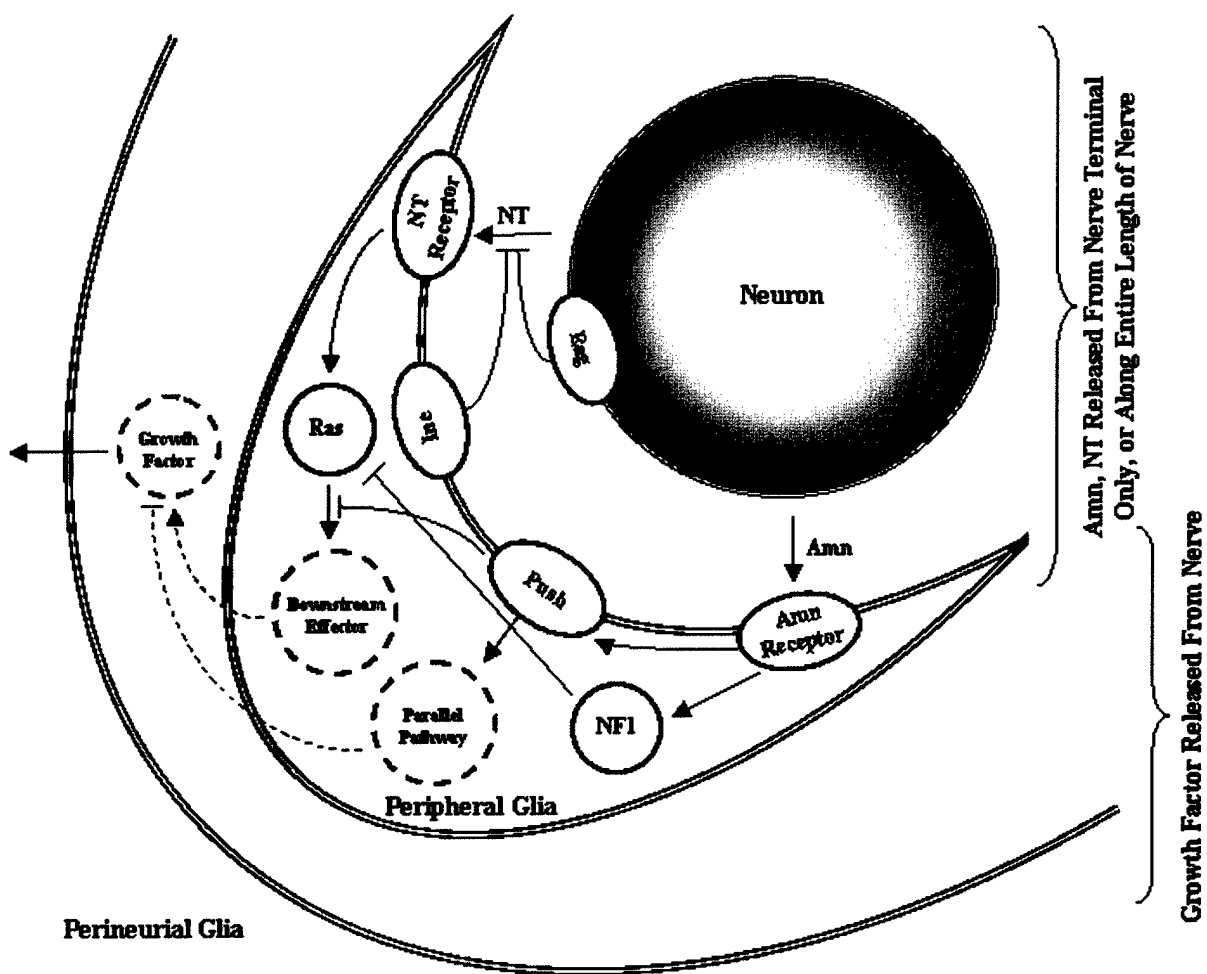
NT Receptor

NT

Neuron

Rgs

Ras

Ine

Growth Factor

Downstream Effector

Push

Amn

Amn Receptor

Parallel Pathway

NF1

Peripheral Glia

Perineurial Glia

Amn, NT Released From Nerve Terminal Only, or Along Entire Length of Nerve

Growth Factor Released From Nerve